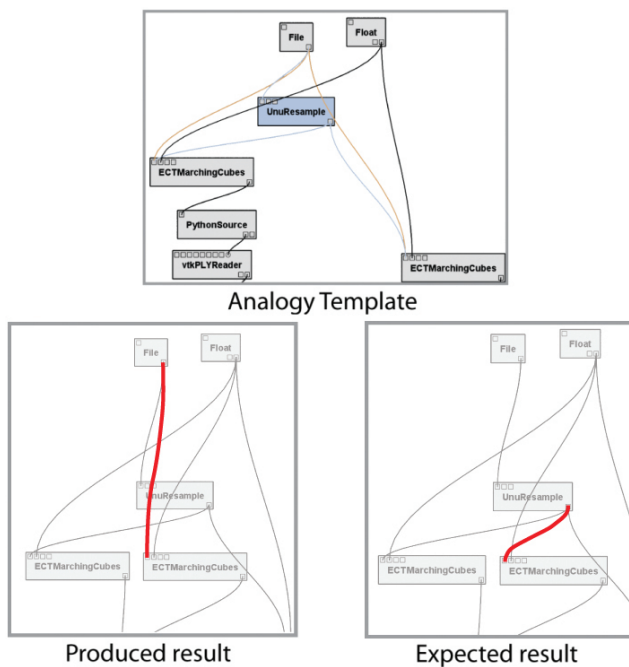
File

Float

UnuResample

ECTMarchingCubes

PythonSource

vtkPLYReader

ECTMarchingCubes

Analogy Template

File

Float

UnuResample

ECTMarchingCubes

ECTMarchingCubes

Produced result

File

Float

UnuResample

ECTMarchingCubes

ECTMarchingCubes

Expected result